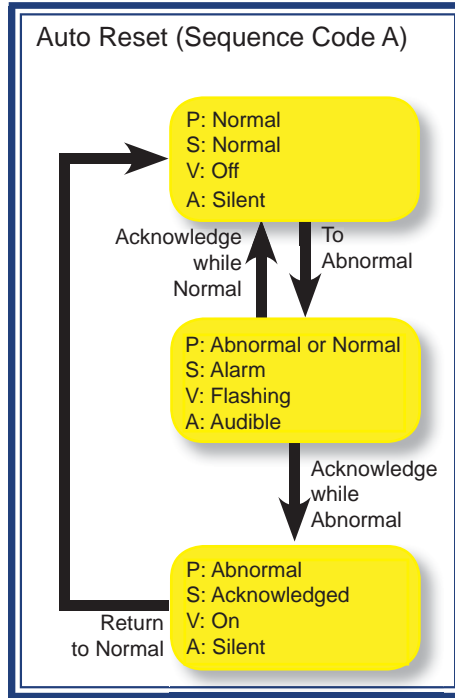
Auto Reset (Sequence Code A)

P: Normal
S: Normal
V: Off
A: Silent

Acknowledge while Normal

To Abnormal

P: Abnormal or Normal
S: Alarm
V: Flashing
A: Audible

Acknowledge while Abnormal

P: Abnormal
S: Acknowledged
V: On
A: Silent

Return to Normal